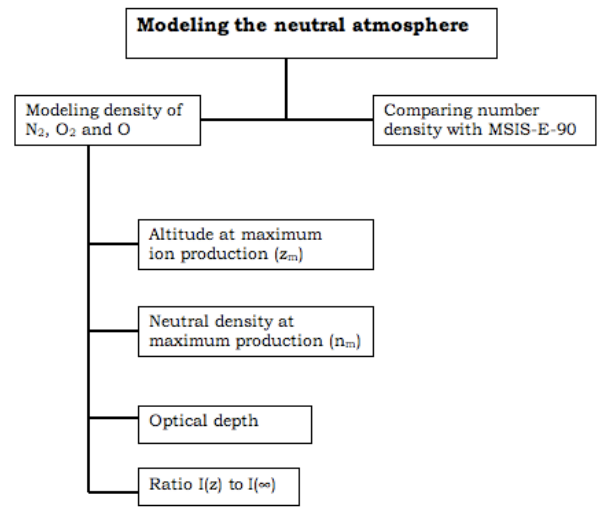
Modeling the neutral atmosphere

Modeling density of $N_2$, $O_2$ and O

Comparing number density with MSIS-E-90

Altitude at maximum ion production ($z_m$)

Neutral density at maximum production ($n_m$)

Optical depth

Ratio $I(z)$ to $I(\infty)$